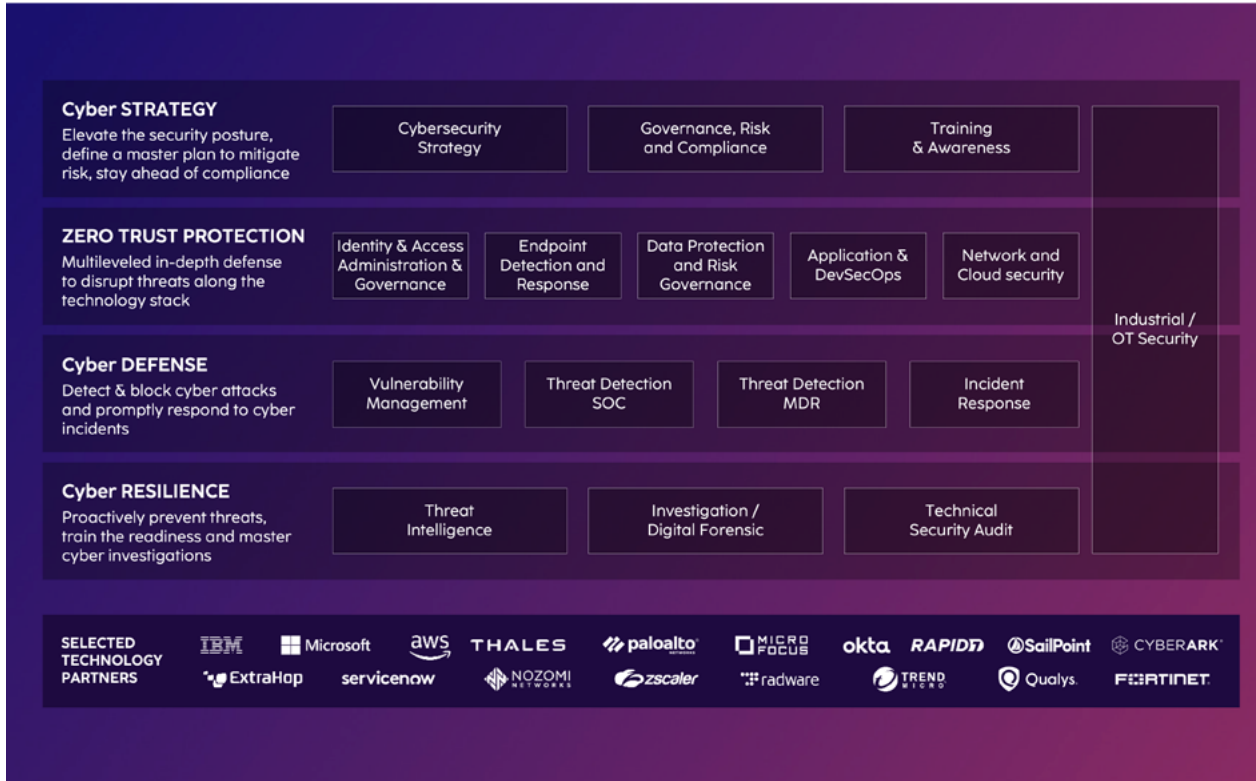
Cyber STRATEGY
Elevate the security posture, define a master plan to mitigate risk, stay ahead of compliance

Cybersecurity Strategy

Governance, Risk and Compliance

Training & Awareness

ZERO TRUST PROTECTION
Multileveled in-depth defense to disrupt threats along the technology stack

Identity & Access Administration & Governance

Endpoint Detection and Response

Data Protection and Risk Governance

Application & DevSecOps

Network and Cloud security

Industrial / OT Security

Cyber DEFENSE
Detect & block cyber attacks and promptly respond to cyber incidents

Vulnerability Management

Threat Detection SOC

Threat Detection MDR

Incident Response

Cyber RESILIENCE
Proactively prevent threats, train the readiness and master cyber investigations

Threat Intelligence

Investigation / Digital Forensic

Technical Security Audit

SELECTED TECHNOLOGY PARTNERS

IBM Microsoft aws THALES paloalto MICRO FOCUS okta RAPID7 SailPoint CYBERARK

ExtraHop servicenow NOZOMI NETWORKS zscaler radware TREND MICRO Qualys. FORTINET